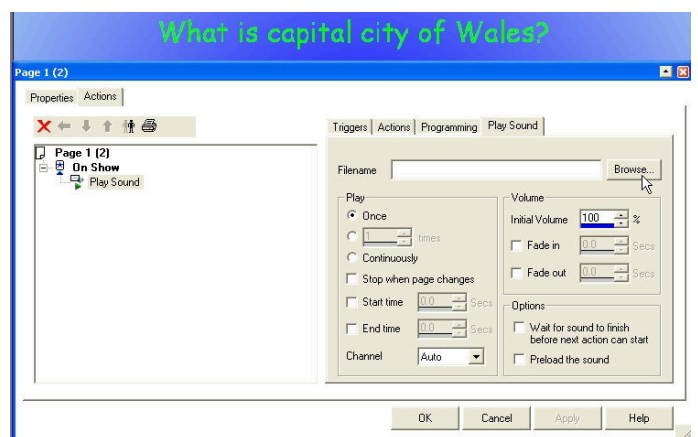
What is capital city of Wales?

Page 1 (2)

Properties Actions

Page 1 (2)
On Show
Play Sound

Triggers Actions Programming Play Sound

Filename Browse...

Play
Once
1 times
Continuously
Stop when page changes
Start time 0.0 Secs
End time 0.0 Secs
Channel Auto

Volume
Initial Volume 100 %
Fade in 0.0 Secs
Fade out 0.0 Secs

Options
Wait for sound to finish before next action can start
Preload the sound

OK Cancel Apply Help